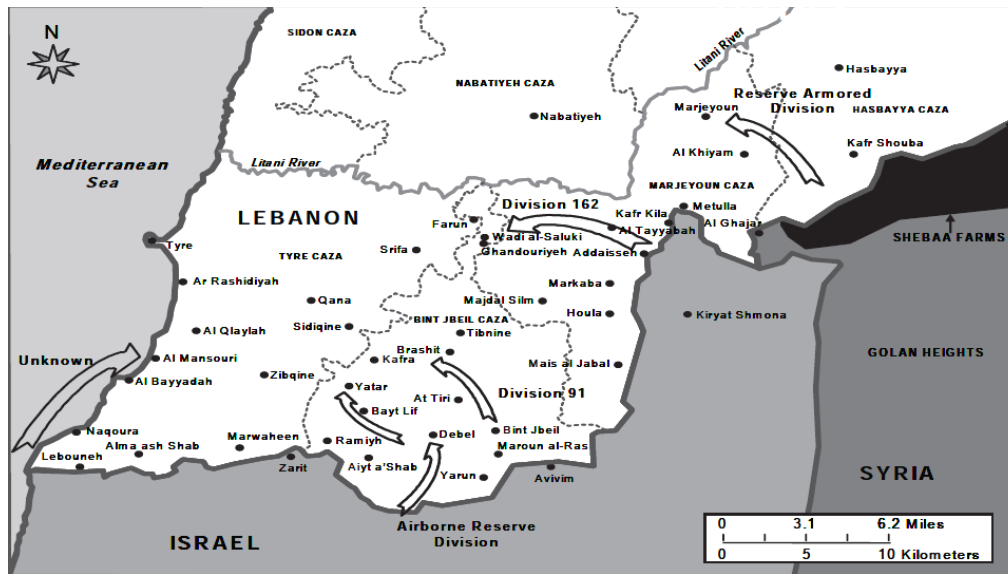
N

SIDON CAZA

NABATIYEH CAZA

Litani River

Hasbayya

Reserve Armored Division

HASBAYYA CAZA

Marjeyoun

Nabatiyeh

Kafr Shouba

Al Khiyam

Mediterranean Sea

Litani River

MARJEYOUN CAZA

Metulla

Division 162

Kafr Kila

LEBANON

Farun

Al Ghajar

Al Tayyabah

Wadi al-Saluki

SHEBAA FARMS

Tyre

Srifa

Ghandouriyeh

Addaissen

TYRE CAZA

Ar Rashidiyah

Markaba

Qana

Majdal Silm

Houla

BINT JBEIL CAZA

Kiryat Shmona

Sidiqine

Tibnine

Al Qlaylah

Brashit

GOLAN HEIGHTS

Unknown

Al Mansouri

Kafra

Mais al Jabal

Zibqine

Division 91

Al Bayyadah

Yatar

At Tiri

Bayt Lif

Naqoura

Bint Jbeil

Marwaheen

Debel

Alma ash Shab

Ramiyh

Maroun al-Ras

Lebouneh

Aiyt a'Shab

Zarit

Yarun

SYRIA

Avivim

Airborne Reserve Division

ISRAEL

0 3.1 6.2 Miles

0 5 10 Kilometers